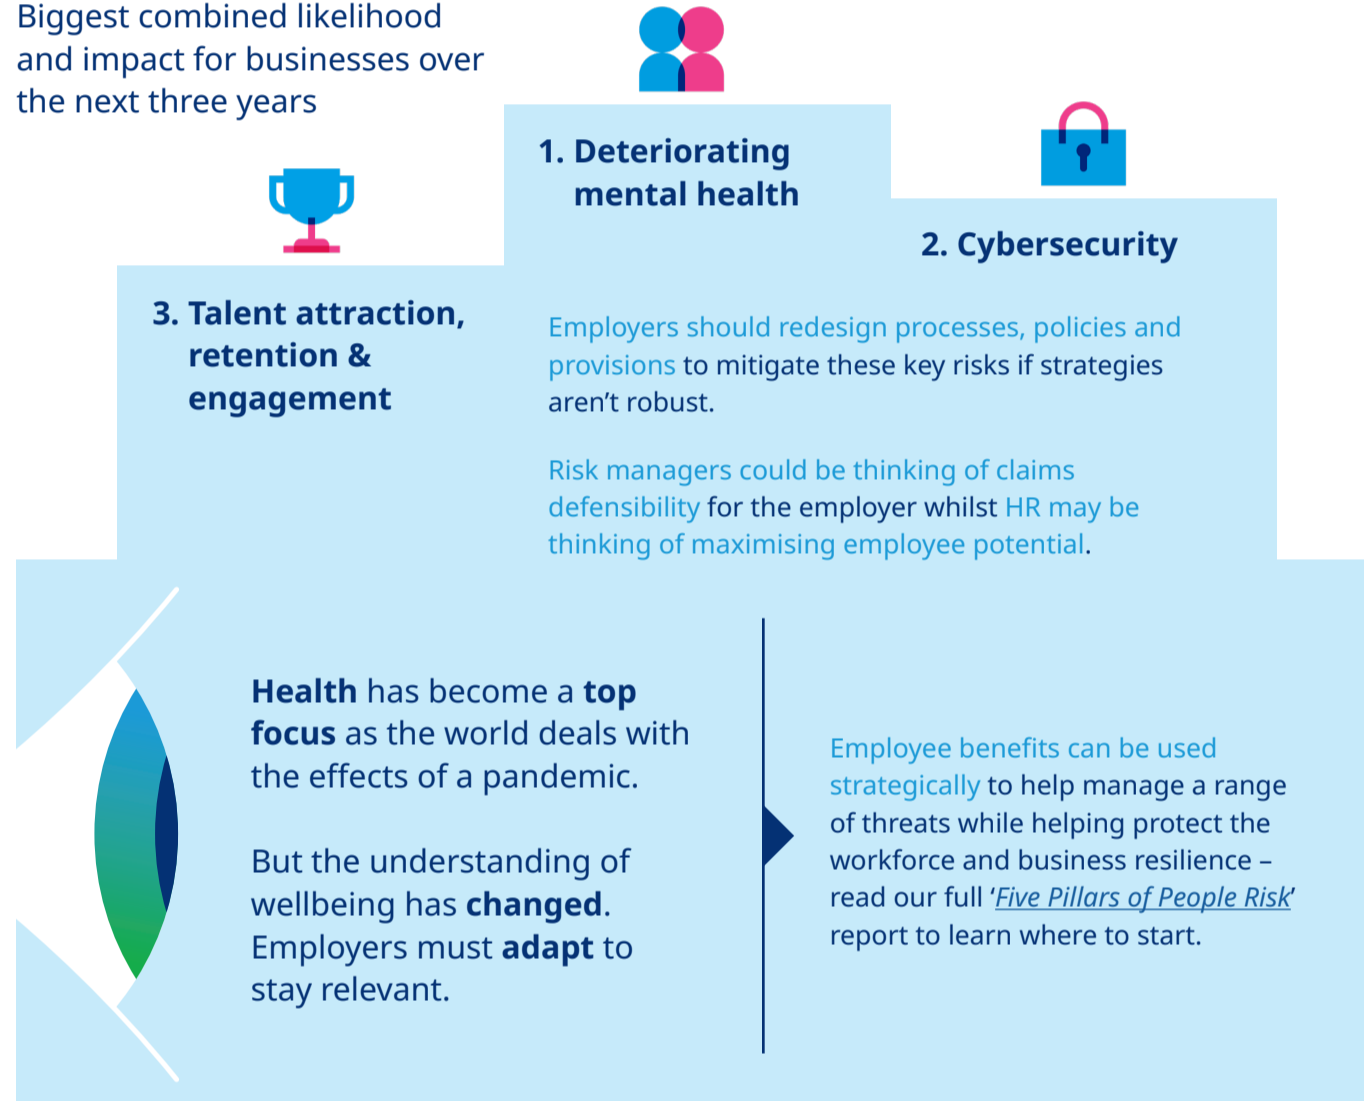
Biggest combined likelihood and impact for businesses over the next three years

1. Deteriorating mental health

2. Cybersecurity

3. Talent attraction, retention & engagement

Employers should redesign processes, policies and provisions to mitigate these key risks if strategies aren't robust.

Risk managers could be thinking of claims defensibility for the employer whilst HR may be thinking of maximising employee potential.

**Health** has become a **top focus** as the world deals with the effects of a pandemic.

But the understanding of wellbeing has **changed**. Employers must **adapt** to stay relevant.

Employee benefits can be used strategically to help manage a range of threats while helping protect the workforce and business resilience – read our full '*Five Pillars of People Risk*' report to learn where to start.